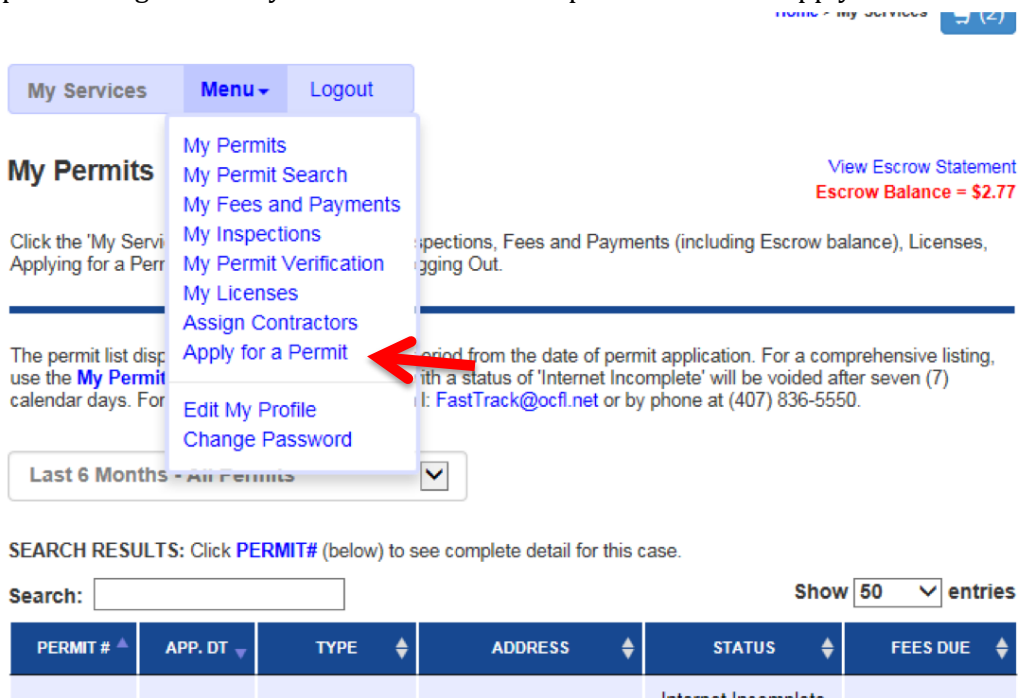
Home > My Services (2)

My Services Menu Logout

My Permits
My Permit Search
My Fees and Payments
My Inspections
My Permit Verification
My Licenses
Assign Contractors
Apply for a Permit

Edit My Profile
Change Password

My Permits

View Escrow Statement
Escrow Balance = $2.77

Click the 'My Servi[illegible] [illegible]spections, Fees and Payments (including Escrow balance), Licenses, Applying for a Perr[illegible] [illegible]gging Out.

The permit list disp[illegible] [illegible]eriod from the date of permit application. For a comprehensive listing, use the My Permit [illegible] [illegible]ith a status of 'Internet Incomplete' will be voided after seven (7) calendar days. For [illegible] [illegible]l: FastTrack@ocfl.net or by phone at (407) 836-5550.

Last 6 Months - All Permits

SEARCH RESULTS: Click PERMIT# (below) to see complete detail for this case.

Search:

Show 50 entries

| PERMIT # | APP. DT | TYPE | ADDRESS | STATUS | FEES DUE |
|---|---|---|---|---|---|
| | | | | Internet Incomplete | |